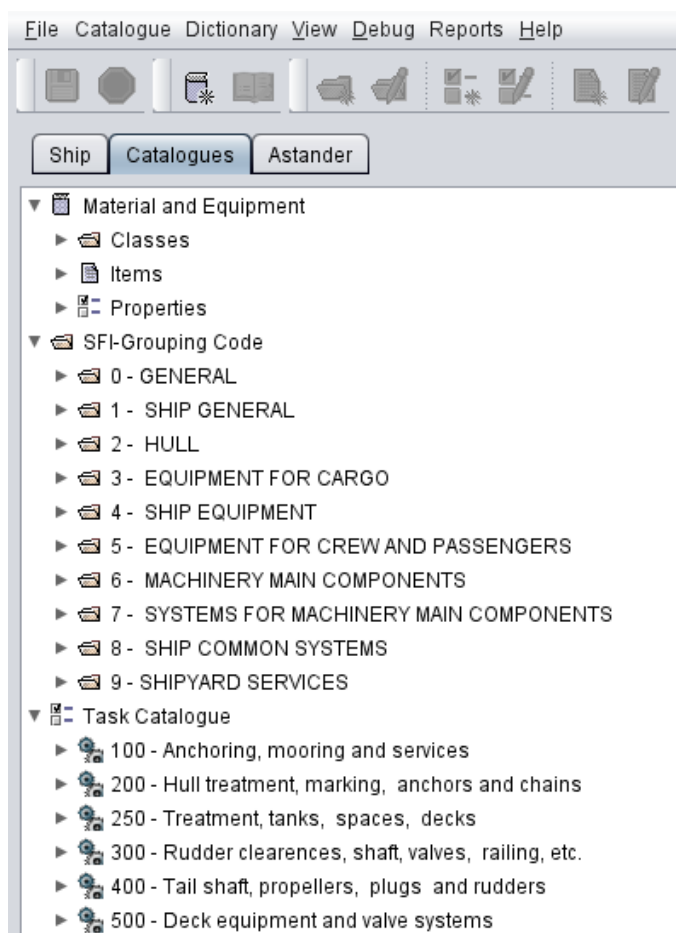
File Catalogue Dictionary View Debug Reports Help

Ship Catalogues Astander

Material and Equipment
Classes
Items
Properties
SFI-Grouping Code
0 - GENERAL
1 - SHIP GENERAL
2 - HULL
3 - EQUIPMENT FOR CARGO
4 - SHIP EQUIPMENT
5 - EQUIPMENT FOR CREW AND PASSENGERS
6 - MACHINERY MAIN COMPONENTS
7 - SYSTEMS FOR MACHINERY MAIN COMPONENTS
8 - SHIP COMMON SYSTEMS
9 - SHIPYARD SERVICES
Task Catalogue
100 - Anchoring, mooring and services
200 - Hull treatment, marking, anchors and chains
250 - Treatment, tanks, spaces, decks
300 - Rudder clearences, shaft, valves, railing, etc.
400 - Tail shaft, propellers, plugs and rudders
500 - Deck equipment and valve systems